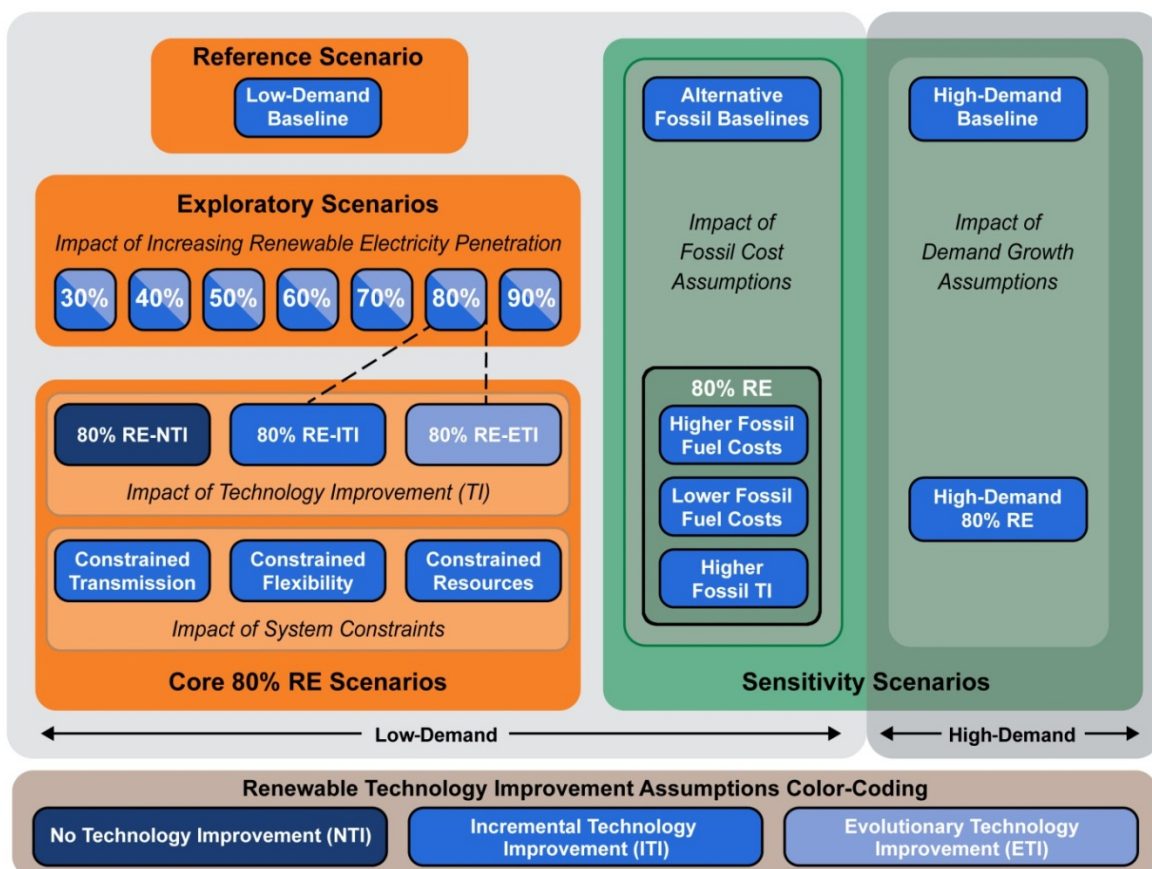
Reference Scenario

Low-Demand Baseline

Exploratory Scenarios

Impact of Increasing Renewable Electricity Penetration

30% 40% 50% 60% 70% 80% 90%

80% RE-NTI 80% RE-ITI 80% RE-ETI

Impact of Technology Improvement (TI)

Constrained Transmission Constrained Flexibility Constrained Resources

Impact of System Constraints

Core 80% RE Scenarios

Alternative Fossil Baselines

Impact of Fossil Cost Assumptions

80% RE

Higher Fossil Fuel Costs

Lower Fossil Fuel Costs

Higher Fossil TI

High-Demand Baseline

Impact of Demand Growth Assumptions

High-Demand 80% RE

Sensitivity Scenarios

Low-Demand

High-Demand

Renewable Technology Improvement Assumptions Color-Coding

No Technology Improvement (NTI) Incremental Technology Improvement (ITI) Evolutionary Technology Improvement (ETI)